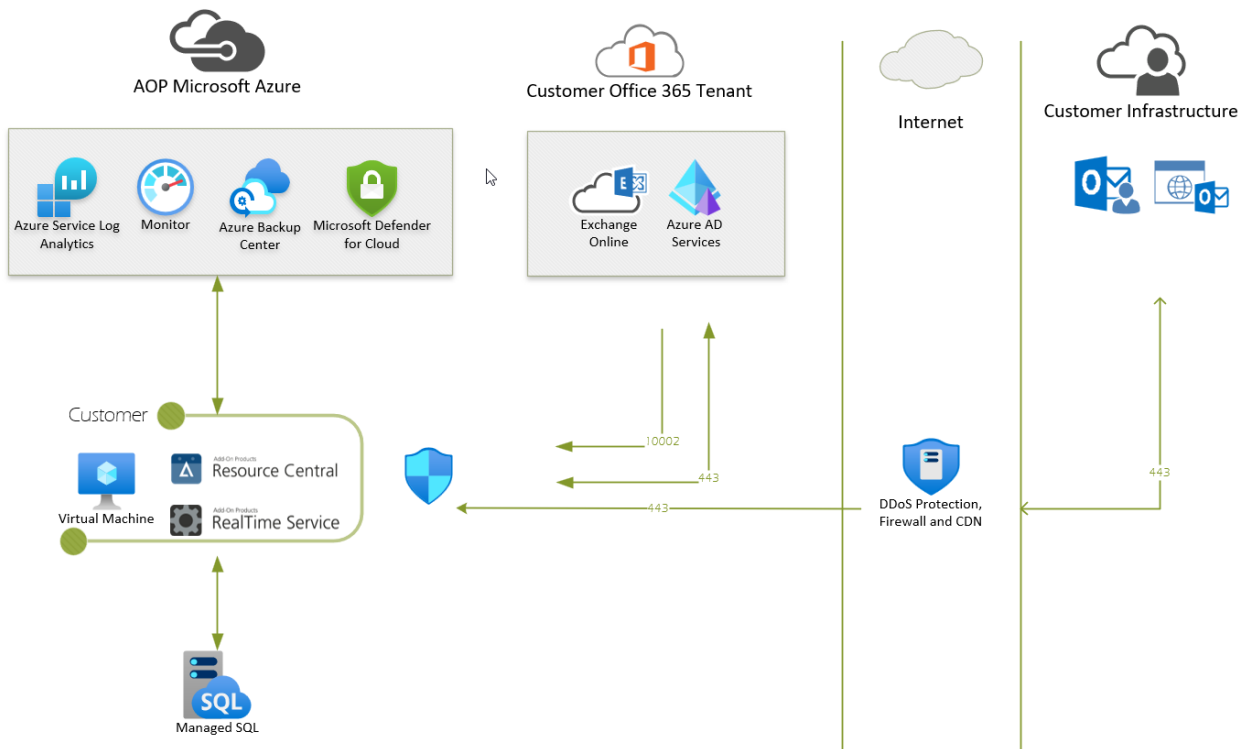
AOP Microsoft Azure

Azure Service Log Analytics

Monitor

Azure Backup Center

Microsoft Defender for Cloud

Customer Office 365 Tenant

Exchange Online

Azure AD Services

Internet

Customer Infrastructure

Customer

Virtual Machine

Add-On Products
Resource Central

Add-On Products
RealTime Service

Managed SQL

SQL

10002

443

443

443

DDoS Protection, Firewall and CDN